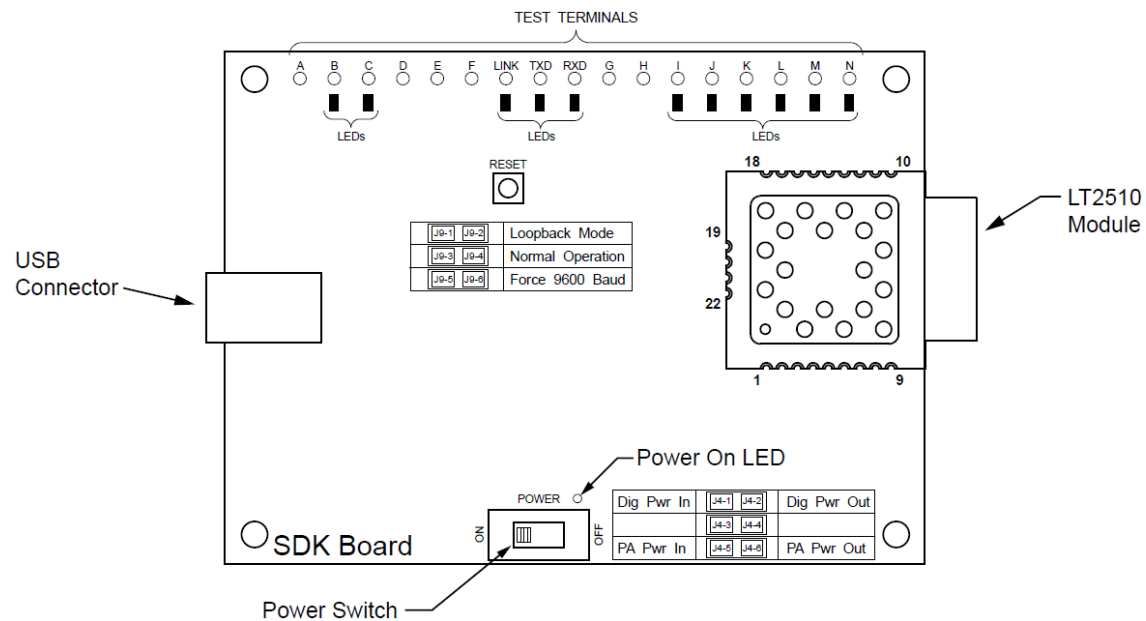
TEST TERMINALS

A B C D E F LINK TXD RXD G H I J K L M N

LEDs LEDs LEDs

RESET

| J9-1 J9-2 | Loopback Mode |
|---|---|
| J9-3 J9-4 | Normal Operation |
| J9-5 J9-6 | Force 9600 Baud |

18 10 19 22 1 9

LT2510 Module

USB Connector

Power On LED

POWER

ON OFF

| Dig Pwr In | J4-1 J4-2 | Dig Pwr Out |
|---|---|---|
| | J4-3 J4-4 | |
| PA Pwr In | J4-5 J4-6 | PA Pwr Out |

SDK Board

Power Switch